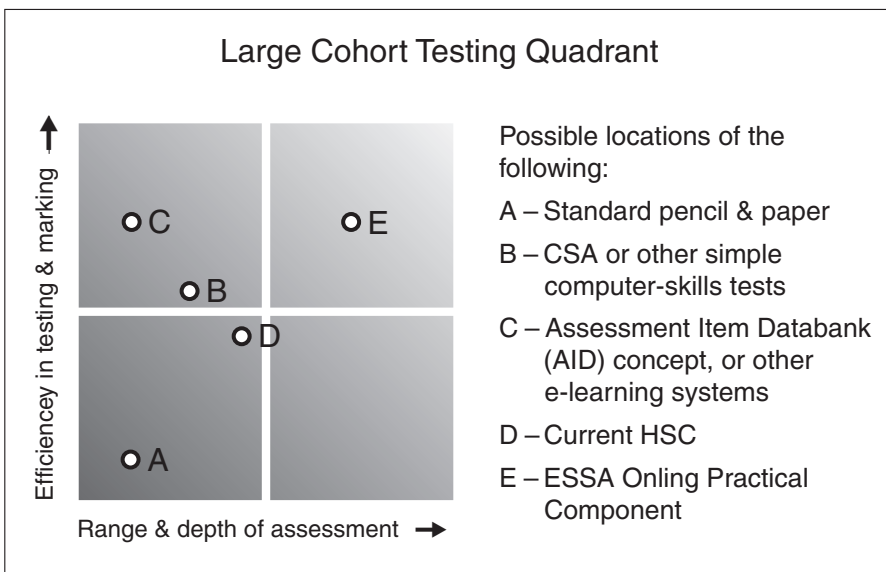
Large Cohort Testing Quadrant

Efficiencey in testing & marking →

C

E

B

D

A

Range & depth of assessment →

Possible locations of the following:

A – Standard pencil & paper

B – CSA or other simple computer-skills tests

C – Assessment Item Databank (AID) concept, or other e-learning systems

D – Current HSC

E – ESSA Onling Practical Component